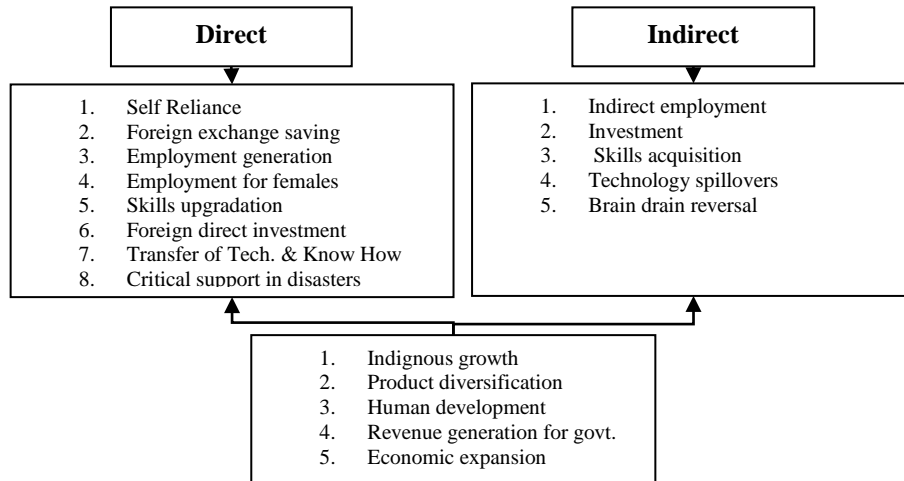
**Direct**

1. Self Reliance
2. Foreign exchange saving
3. Employment generation
4. Employment for females
5. Skills upgradation
6. Foreign direct investment
7. Transfer of Tech. & Know How
8. Critical support in disasters

**Indirect**

1. Indirect employment
2. Investment
3. Skills acquisition
4. Technology spillovers
5. Brain drain reversal

1. Indignous growth
2. Product diversification
3. Human development
4. Revenue generation for govt.
5. Economic expansion